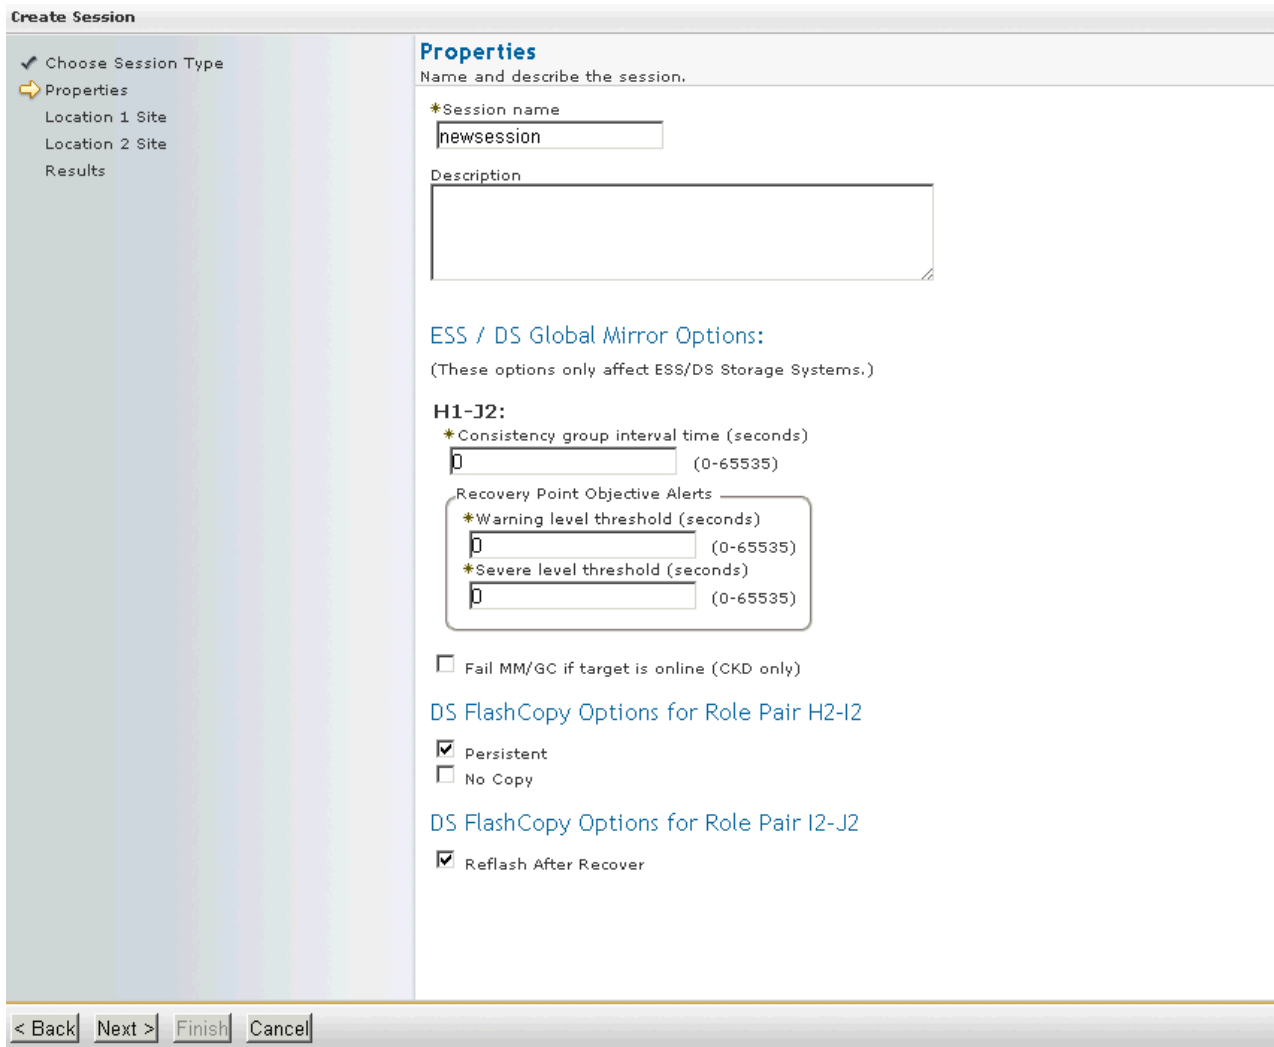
Create Session

Choose Session Type
Properties
Location 1 Site
Location 2 Site
Results

Properties
Name and describe the session.

*Session name
newsession

Description

ESS / DS Global Mirror Options:
(These options only affect ESS/DS Storage Systems.)

H1-J2:
*Consistency group interval time (seconds)
0 (0-65535)

Recovery Point Objective Alerts
*Warning level threshold (seconds)
0 (0-65535)
*Severe level threshold (seconds)
0 (0-65535)

Fail MM/GC if target is online (CKD only)

DS FlashCopy Options for Role Pair H2-I2
Persistent
No Copy

DS FlashCopy Options for Role Pair I2-J2
Reflash After Recover

< Back Next > Finish Cancel